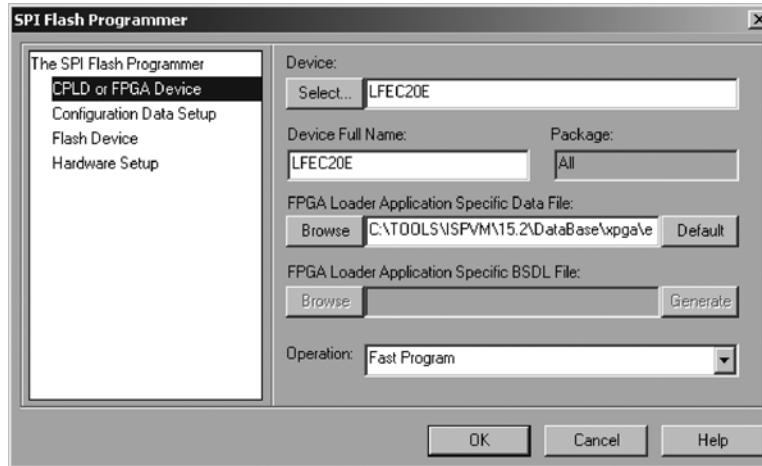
SPI Flash Programmer

The SPI Flash Programmer
CPLD or FPGA Device
Configuration Data Setup
Flash Device
Hardware Setup

Device:
Select...
LFEC20E

Device Full Name:
LFEC20E

Package:
All

FPGA Loader Application Specific Data File:
Browse
C:\TOOLS\ISPVM\15.2\DataBase\xpga\e
Default

FPGA Loader Application Specific BSDL File:
Browse
Generate

Operation:
Fast Program

OK
Cancel
Help